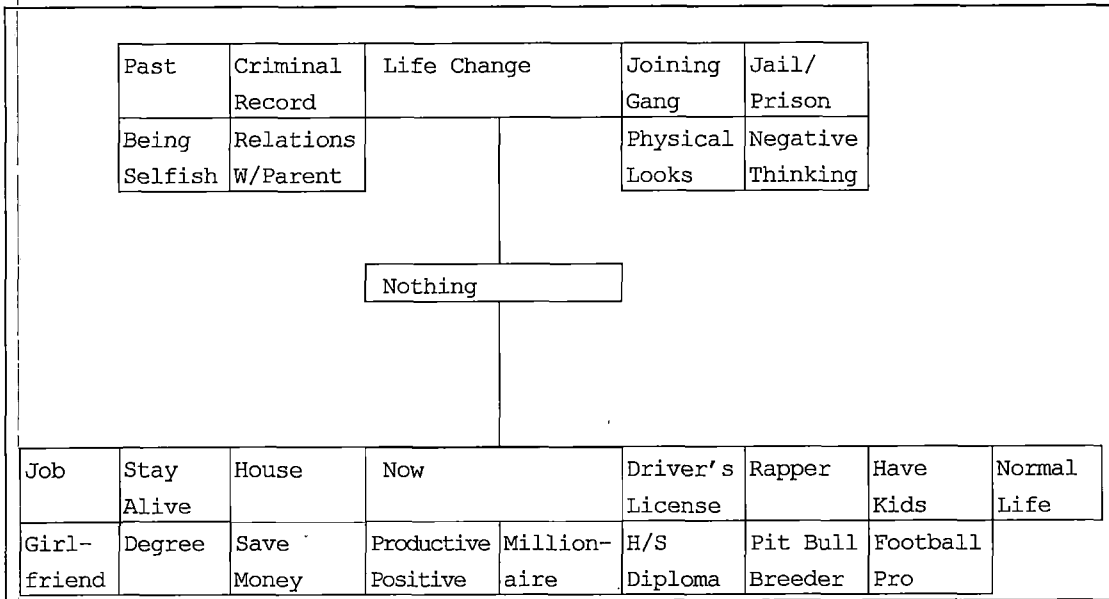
| Past | Criminal Record | Life Change | Joining Gang | Jail/ Prison |
|---|---|---|---|---|
| Being Selfish | Relations W/Parent | | Physical Looks | Negative Thinking |

Nothing

| Job | Stay Alive | House | Now | | Driver's License | Rapper | Have Kids | Normal Life |
|---|---|---|---|---|---|---|---|---|
| Girl-friend | Degree | Save Money | Productive Positive | Million-aire | H/S Diploma | Pit Bull Breeder | Football Pro | |